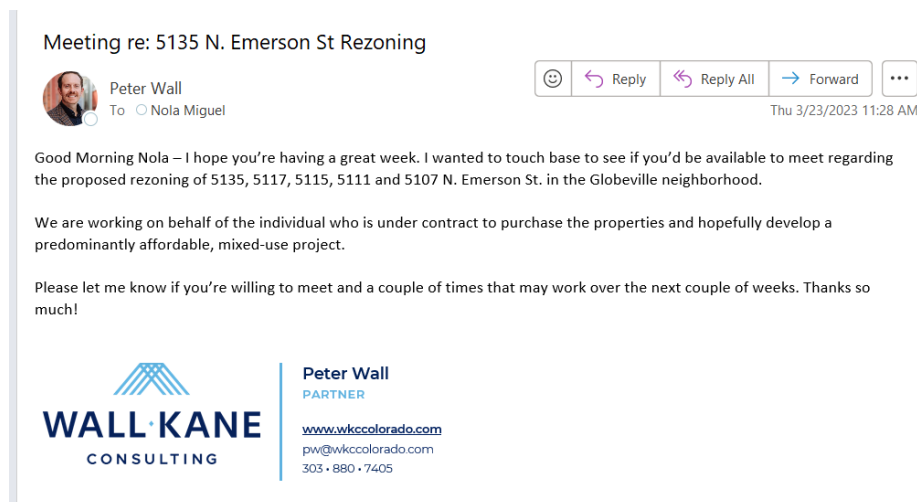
Meeting re: 5135 N. Emerson St Rezoning

Peter Wall
To Nola Miguel

Reply | Reply All | Forward | ...

Thu 3/23/2023 11:28 AM

Good Morning Nola – I hope you're having a great week. I wanted to touch base to see if you'd be available to meet regarding the proposed rezoning of 5135, 5117, 5115, 5111 and 5107 N. Emerson St. in the Globeville neighborhood.

We are working on behalf of the individual who is under contract to purchase the properties and hopefully develop a predominantly affordable, mixed-use project.

Please let me know if you're willing to meet and a couple of times that may work over the next couple of weeks. Thanks so much!

WALL·KANE
CONSULTING

Peter Wall
PARTNER

www.wkccolorado.com
pw@wkccolorado.com
303 • 880 • 7405